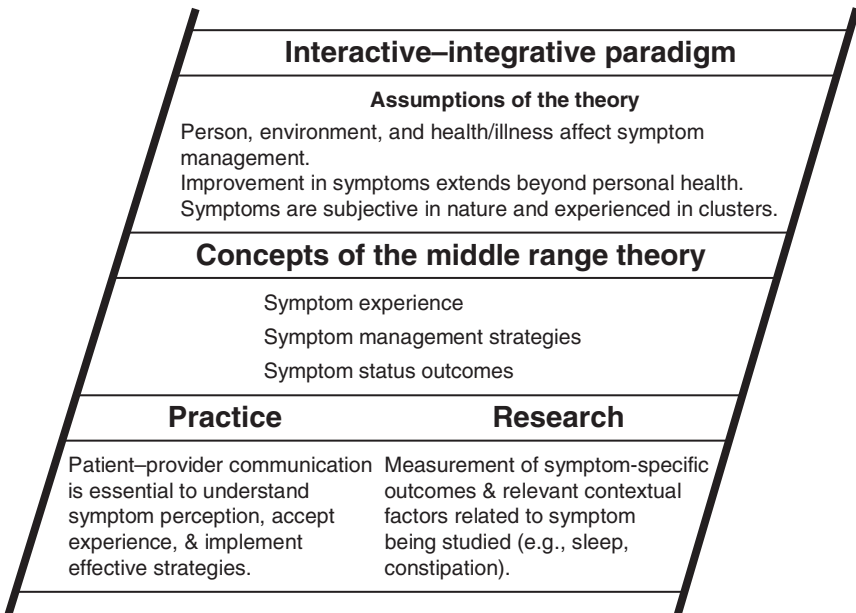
Interactive–integrative paradigm

Assumptions of the theory

Person, environment, and health/illness affect symptom management.
Improvement in symptoms extends beyond personal health.
Symptoms are subjective in nature and experienced in clusters.

Concepts of the middle range theory

Symptom experience
Symptom management strategies
Symptom status outcomes

Practice

Research

Patient–provider communication is essential to understand symptom perception, accept experience, & implement effective strategies.

Measurement of symptom-specific outcomes & relevant contextual factors related to symptom being studied (e.g., sleep, constipation).